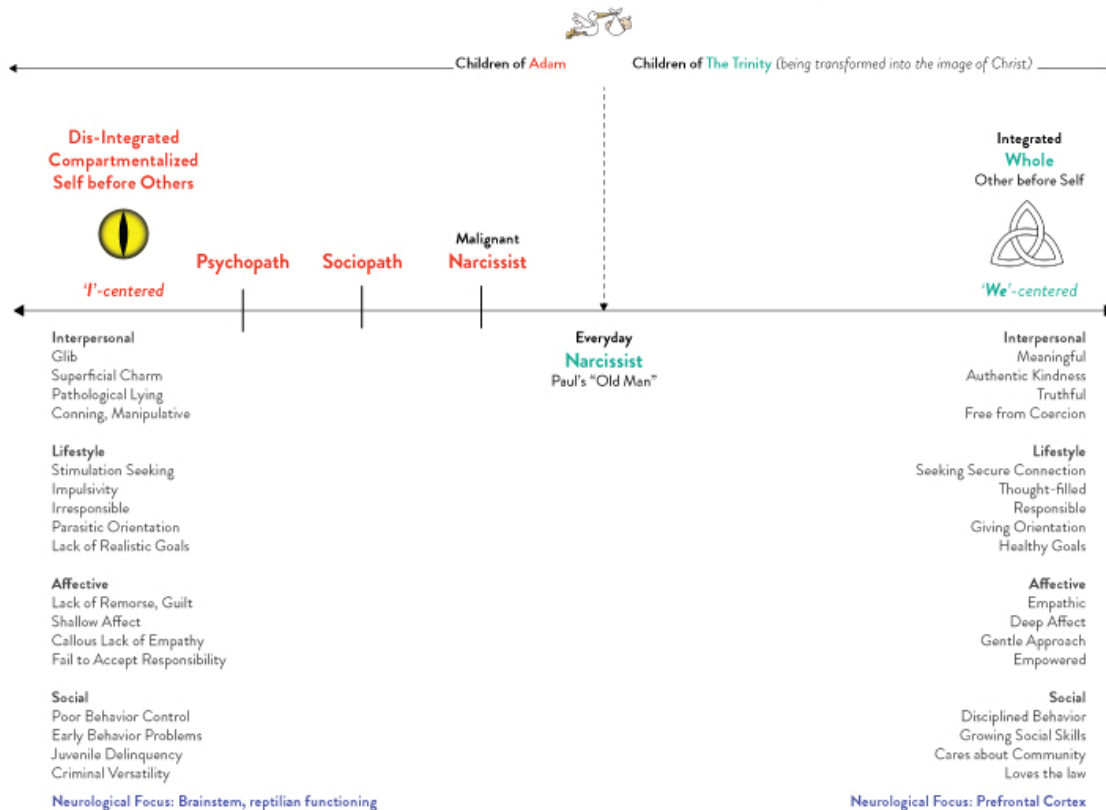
Children of Adam

Children of The Trinity (being transformed into the image of Christ)

Dis-Integrated
Compartmentalized
Self before Others

'I'-centered

Psychopath

Sociopath

Malignant
Narcissist

Integrated
Whole
Other before Self

'We'-centered

Everyday
Narcissist
Paul's "Old Man"

Interpersonal
Glib
Superficial Charm
Pathological Lying
Conning, Manipulative

Lifestyle
Stimulation Seeking
Impulsivity
Irresponsible
Parasitic Orientation
Lack of Realistic Goals

Affective
Lack of Remorse, Guilt
Shallow Affect
Callous Lack of Empathy
Fail to Accept Responsibility

Social
Poor Behavior Control
Early Behavior Problems
Juvenile Delinquency
Criminal Versatility

Neurological Focus: Brainstem, reptilian functioning

Interpersonal
Meaningful
Authentic Kindness
Truthful
Free from Coercion

Lifestyle
Seeking Secure Connection
Thought-filled
Responsible
Giving Orientation
Healthy Goals

Affective
Empathic
Deep Affect
Gentle Approach
Empowered

Social
Disciplined Behavior
Growing Social Skills
Cares about Community
Loves the law

Neurological Focus: Prefrontal Cortex